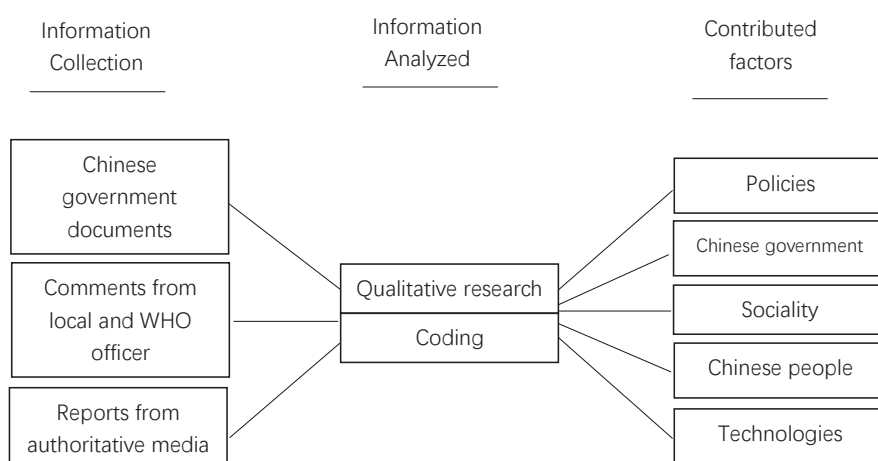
Information Collection

Information Analyzed

Contributed factors

Chinese government documents

Comments from local and WHO officer

Reports from authoritative media

Qualitative research

Coding

Policies

Chinese government

Sociality

Chinese people

Technologies